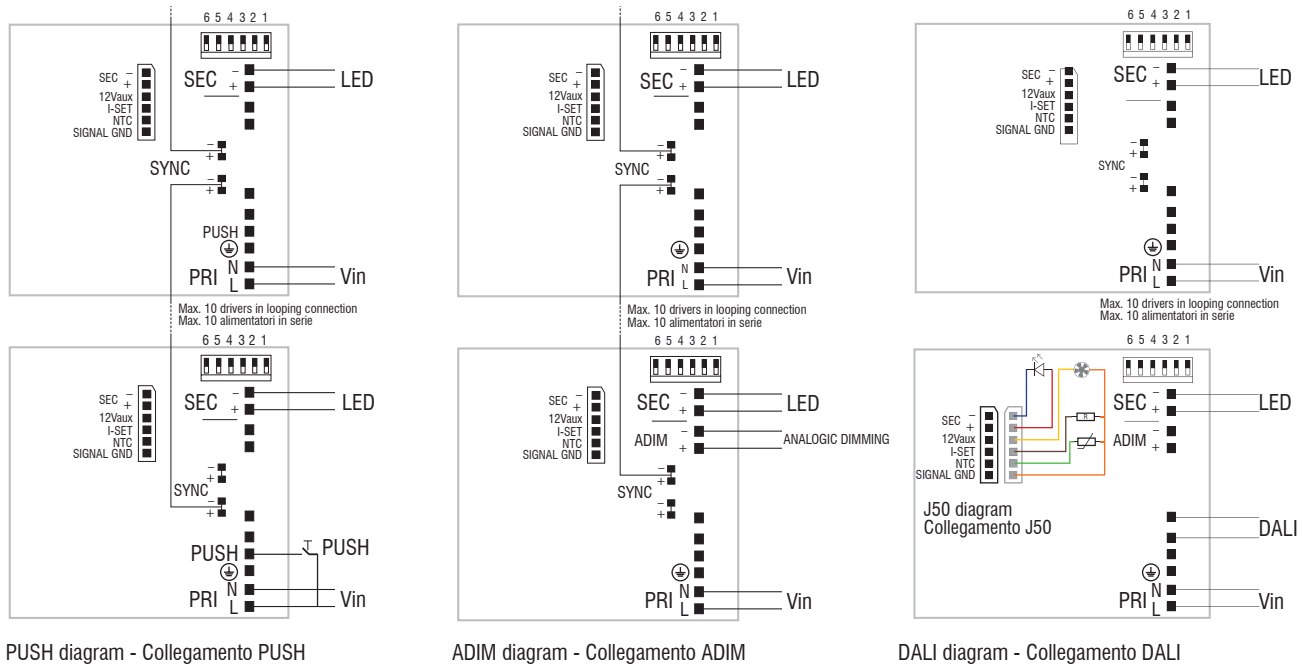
6 5 4 3 2 1

SEC –
+
12Vaux
I-SET
NTC
SIGNAL GND

SEC –
+

LED

SYNC –
+
–
+

PUSH

PRI N
L

Vin

Max. 10 drivers in looping connection
Max. 10 alimentatori in serie

6 5 4 3 2 1

SEC –
+
12Vaux
I-SET
NTC
SIGNAL GND

SEC –
+

LED

SYNC –
+
–
+

PUSH

PUSH

PRI N
L

Vin

PUSH diagram - Collegamento PUSH

6 5 4 3 2 1

SEC –
+
12Vaux
I-SET
NTC
SIGNAL GND

SEC –
+

LED

SYNC –
+
–
+

PRI N
L

Vin

Max. 10 drivers in looping connection
Max. 10 alimentatori in serie

6 5 4 3 2 1

SEC –
+
12Vaux
I-SET
NTC
SIGNAL GND

SEC –
+

LED

ADIM –
+

ANALOGIC DIMMING

SYNC –
+
–
+

PRI N
L

Vin

ADIM diagram - Collegamento ADIM

6 5 4 3 2 1

SEC –
+
12Vaux
I-SET
NTC
SIGNAL GND

SEC –
+

LED

SYNC –
+
–
+

PRI N
L

Vin

Max. 10 drivers in looping connection
Max. 10 alimentatori in serie

6 5 4 3 2 1

SEC –
+
12Vaux
I-SET
NTC
SIGNAL GND

R

SEC –
+

LED

ADIM –
+

J50 diagram
Collegamento J50

DALI

PRI N
L

Vin

DALI diagram - Collegamento DALI